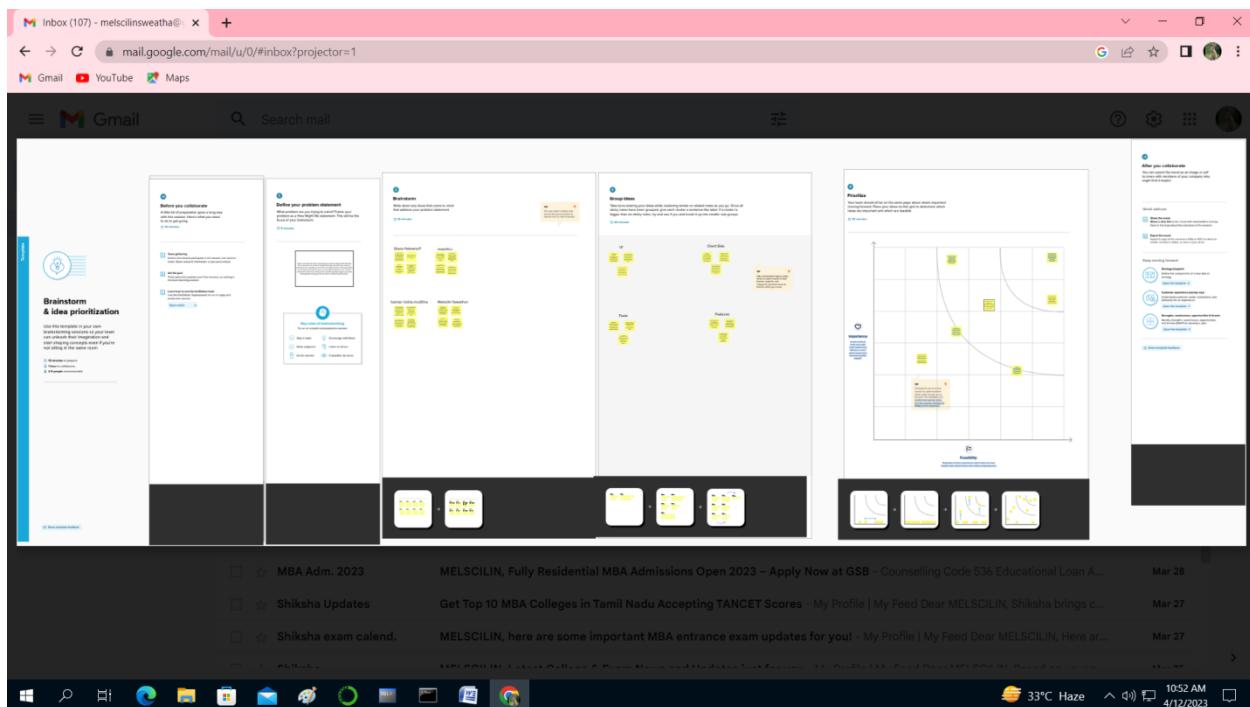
Inbox (107) - melscilinsweatha@ ×
mail.google.com/mail/u/0/#inbox?projector=1
Gmail YouTube Maps
Gmail
Search mail

Template
Brainstorm & idea prioritization
Use this template in your own brainstorming sessions so your team can unleash their imagination and start shaping concepts even if you're not sitting in the same room.

Before you collaborate

Define your problem statement

Brainstorm

Group ideas

Prioritize

After you collaborate

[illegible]

MBA Adm. 2023 MELSCILIN, Fully Residential MBA Admissions Open 2023 – Apply Now at GSB – Counselling Code 536 Educational Loan A... Mar 28
Shiksha Updates Get Top 10 MBA Colleges in Tamil Nadu Accepting TANCET Scores – My Profile | My Feed Dear MELSCILIN, Shiksha brings c... Mar 27
Shiksha exam calend. MELSCILIN, here are some important MBA entrance exam updates for you! – My Profile | My Feed Dear MELSCILIN, Here ar... Mar 27

33°C Haze 10:52 AM 4/12/2023